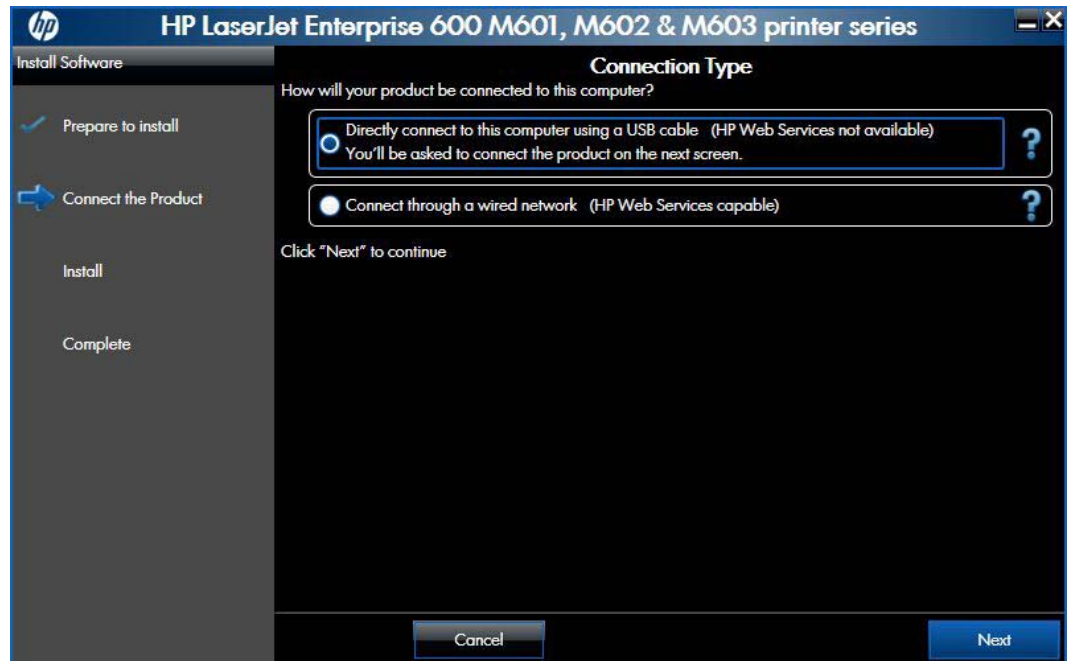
hp

HP LaserJet Enterprise 600 M601, M602 & M603 printer series

Install Software

Prepare to install

Connect the Product

Install

Complete

Connection Type

How will your product be connected to this computer?

Directly connect to this computer using a USB cable (HP Web Services not available)
You'll be asked to connect the product on the next screen.

?

Connect through a wired network (HP Web Services capable)

?

Click "Next" to continue

Cancel

Next